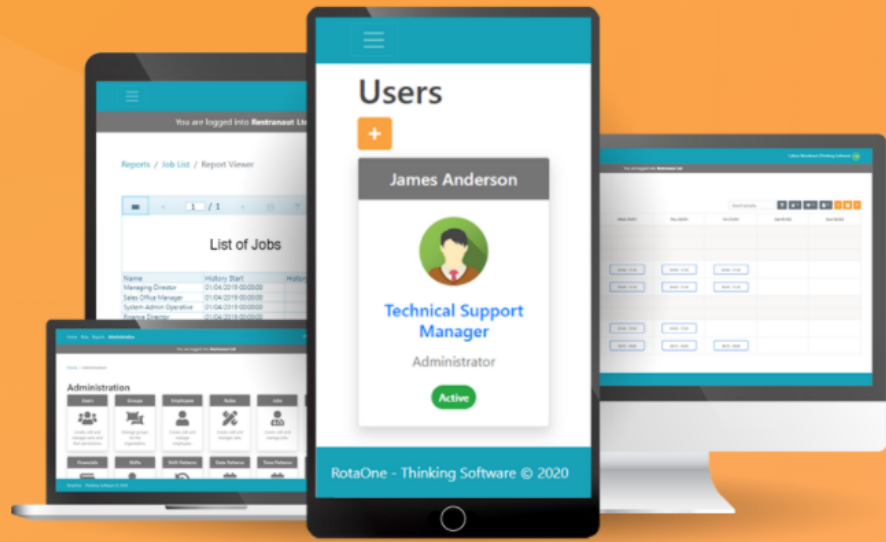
Users

+

James Anderson

Technical Support Manager

Administrator

Active

RotaOne - Thinking Software © 2020

You are logged into Restranaut Ltd

Reports / Job List / Report Viewer

1 / 1

List of Jobs

| Name | History Start |
|---|---|
| Managing Director | 01/04/2019 00:00:00 |
| Sales Office Manager | 01/04/2019 00:00:00 |
| System Admin Operative | 01/04/2019 00:00:00 |
| Finance Director | 01/04/2019 00:00:00 |

Administration

Users
Groups
Employees
Roles
Jobs
Financials
Skills
Shift Patterns
Date Patterns
Time Patterns